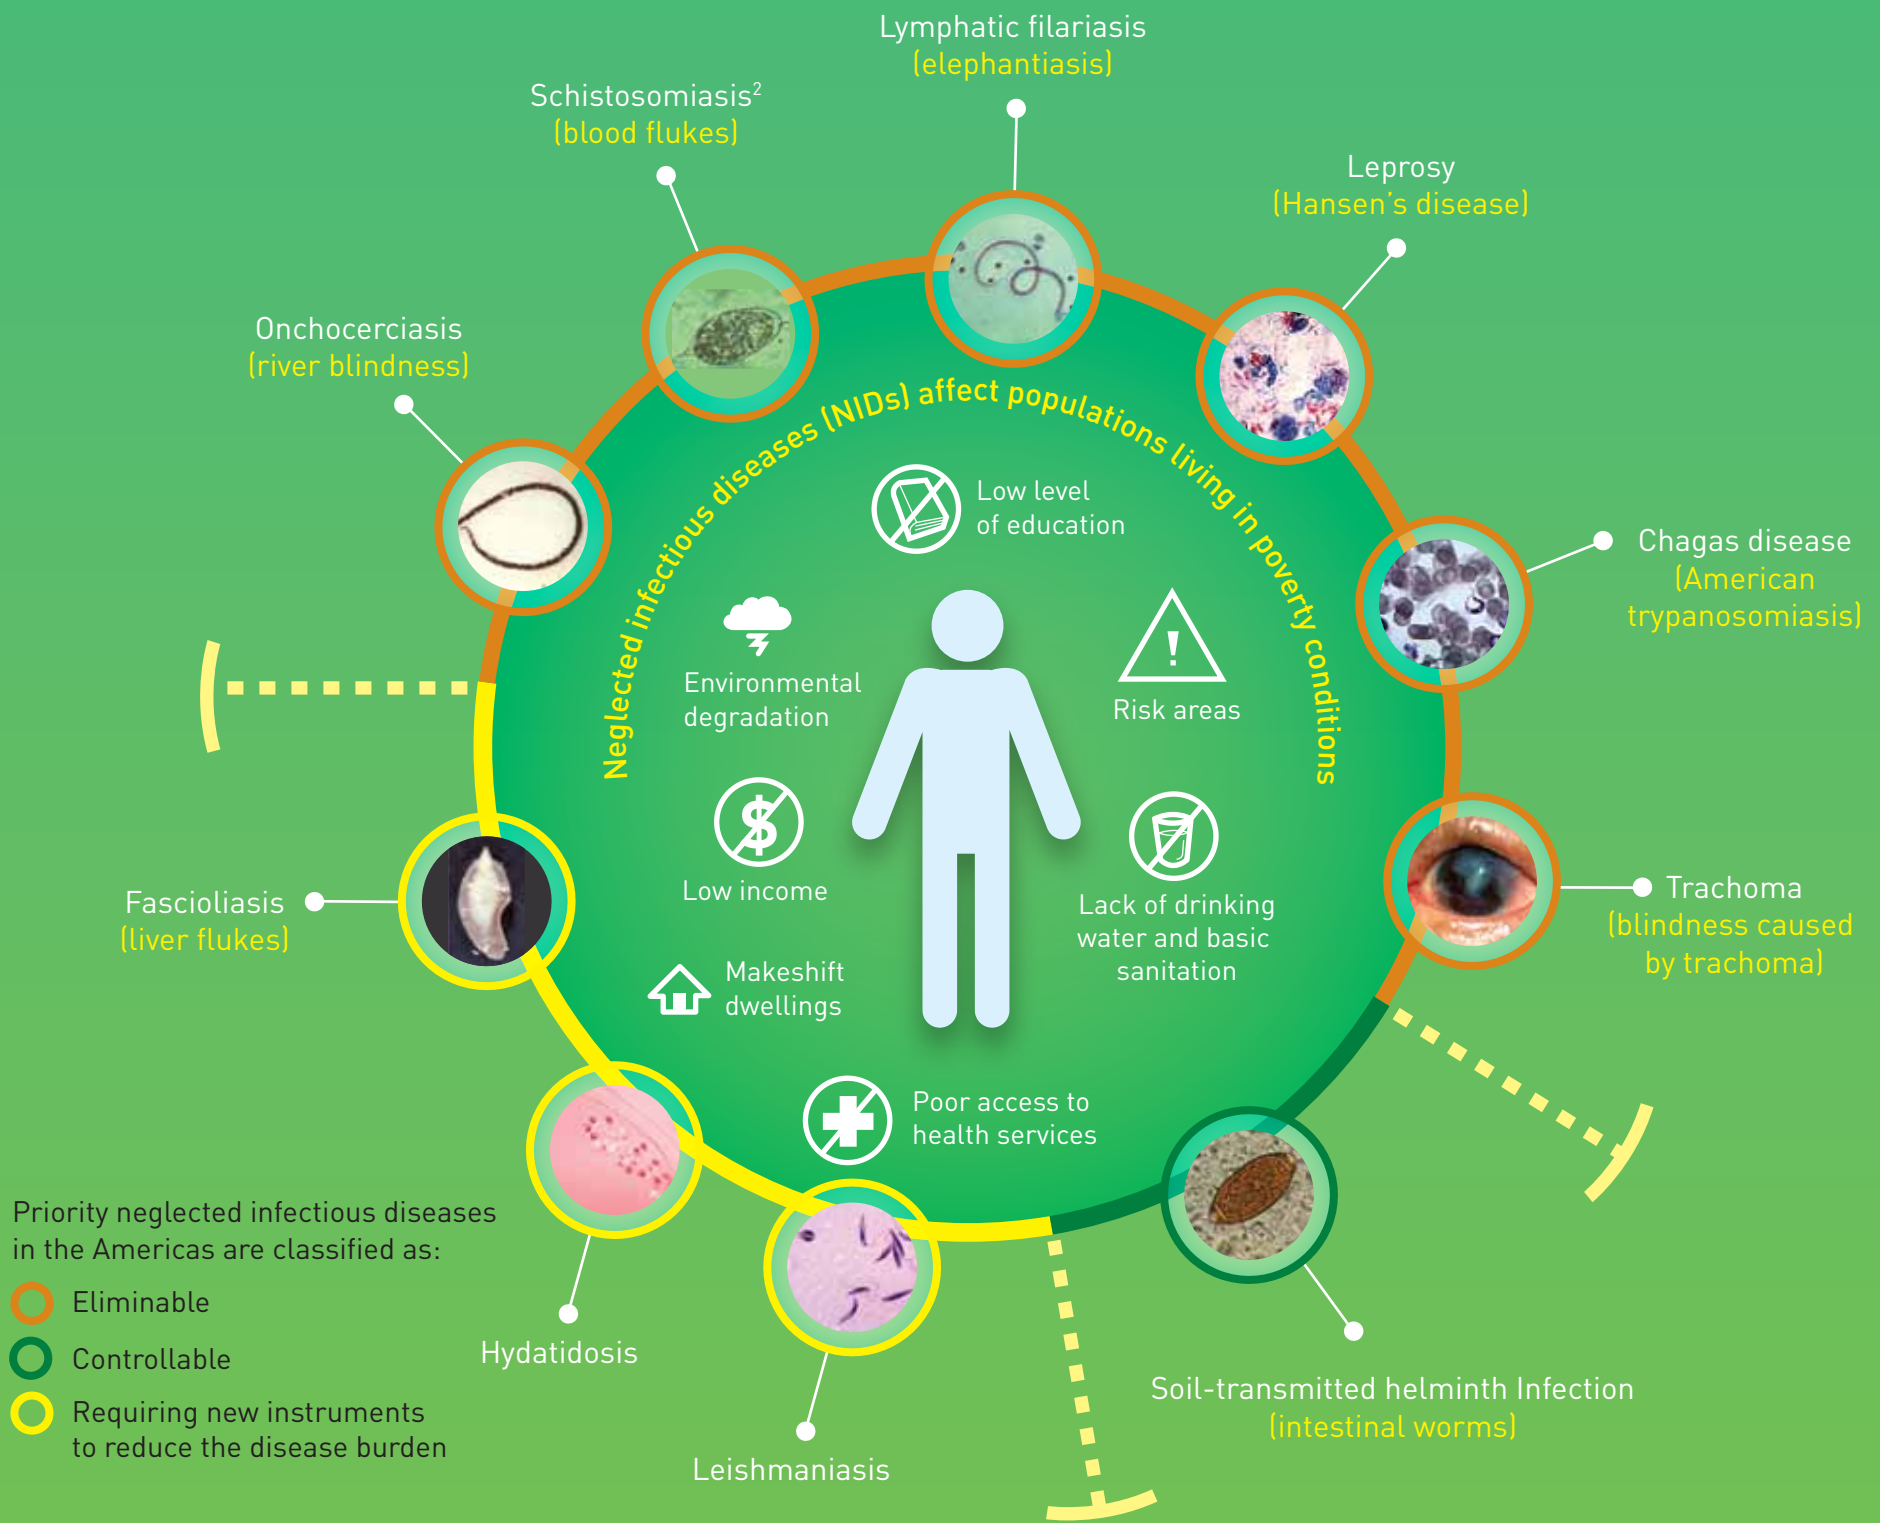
Lymphatic filariasis
(elephantiasis)

Schistosomiasis$^{2}$
(blood flukes)

Leprosy
(Hansen's disease)

Onchocerciasis
(river blindness)

Neglected infectious diseases (NIDs) affect populations living in poverty conditions

Low level of education

Chagas disease
(American trypanosomiasis)

Environmental degradation

Risk areas

Low income

Lack of drinking water and basic sanitation

Trachoma
(blindness caused by trachoma)

Fascioliasis
(liver flukes)

Makeshift dwellings

Poor access to health services

Priority neglected infectious diseases in the Americas are classified as:

Eliminable

Controllable

Requiring new instruments to reduce the disease burden

Hydatidosis

Leishmaniasis

Soil-transmitted helminth Infection
(intestinal worms)